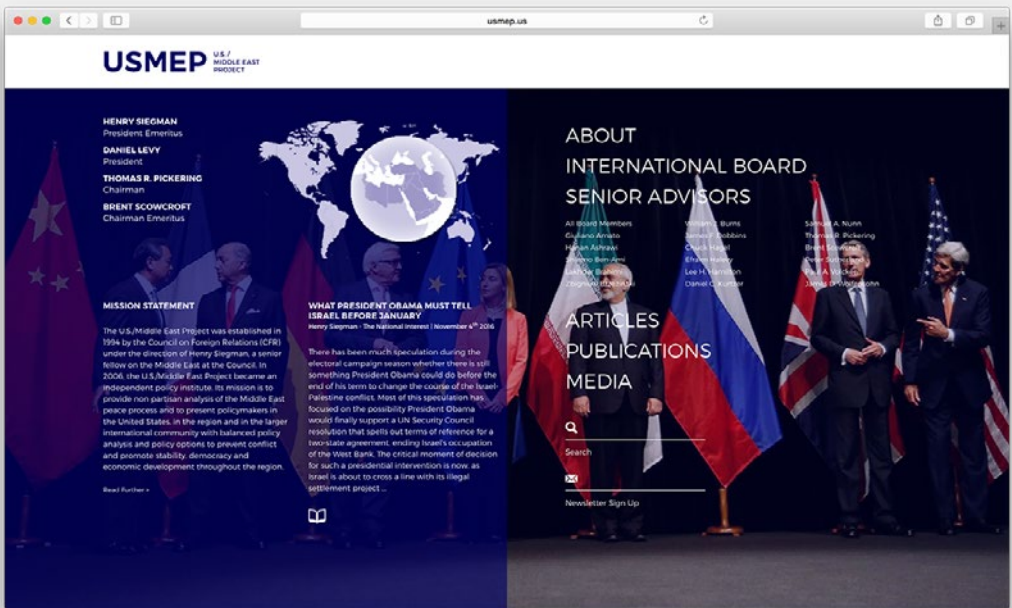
usmep.us

USMEP U.S./ MIDDLE EAST PROJECT

HENRY SIEGMAN
President Emeritus
DANIEL LEVY
President
THOMAS R. PICKERING
Chairman
BRENT SCOWCROFT
Chairman Emeritus

MISSION STATEMENT

The U.S./Middle East Project was established in 1994 by the Council on Foreign Relations (CFR) under the direction of Henry Siegman, a senior fellow on the Middle East at the Council. In 2006, the U.S./Middle East Project became an independent policy institute. Its mission is to provide non partisan analysis of the Middle East peace process and to present policymakers in the United States, in the region and in the larger international community with balanced policy analysis and policy options to prevent conflict and promote stability, democracy and economic development throughout the region.

Read Further »

WHAT PRESIDENT OBAMA MUST TELL ISRAEL BEFORE JANUARY
Henry Siegman - The National Interest | November $4^{th}$ 2016

There has been much speculation during the electoral campaign season whether there is still something President Obama could do before the end of his term to change the course of the Israel-Palestine conflict. Most of this speculation has focused on the possibility President Obama would finally support a UN Security Council resolution that spells out terms of reference for a two-state agreement, ending Israel's occupation of the West Bank. The critical moment of decision for such a presidential intervention is now, as Israel is about to cross a line with its illegal settlement project ...

ABOUT
INTERNATIONAL BOARD
SENIOR ADVISORS

All Board Members
Giuliano Amato
Hanan Ashrawi
Shlomo Ben-Ami
Lakhdar Brahimi
Zbigniew Brzezinski

William J. Burns
James F. Dobbins
Chuck Hagel
Efraim Halevy
Lee H. Hamilton
Daniel C. Kurtzer

Samuel A. Nunn
Thomas R. Pickering
Brent Scowcroft
Peter Sutherland
Paul A. Volcker
James D. Wolfensohn

ARTICLES
PUBLICATIONS
MEDIA

Search

Newsletter Sign Up